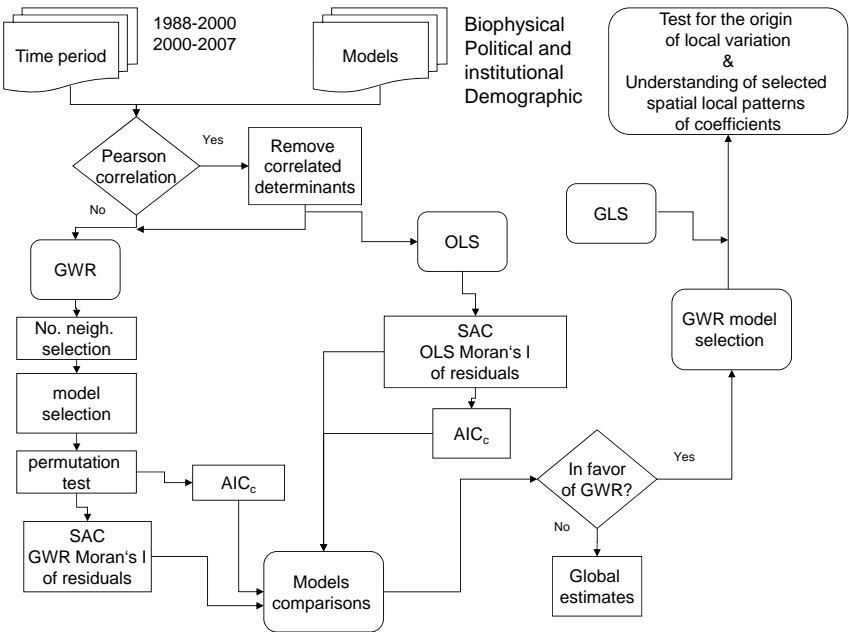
Time period

1988-2000
2000-2007

Models

Biophysical
Political and institutional
Demographic

Test for the origin of local variation
&
Understanding of selected spatial local patterns of coefficients

Pearson correlation

Yes

Remove correlated determinants

No

GWR

OLS

GLS

No. neigh. selection

model selection

permutation test

$AIC_c$

SAC
GWR Moran's I of residuals

SAC
OLS Moran's I of residuals

$AIC_c$

GWR model selection

In favor of GWR?

Yes

No

Models comparisons

Global estimates